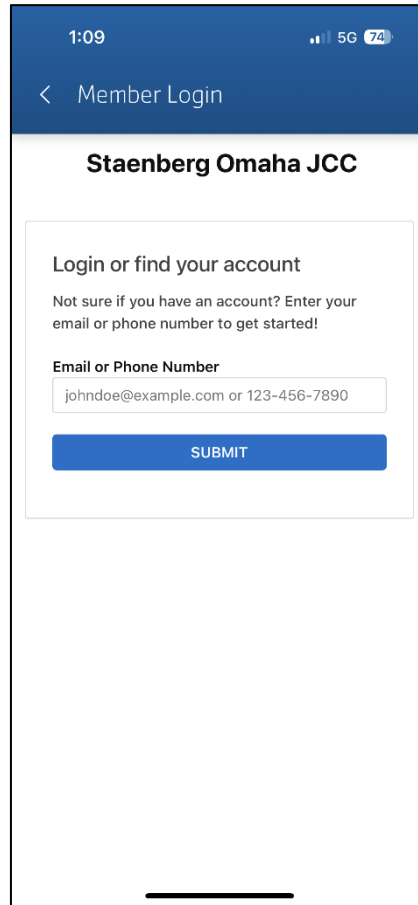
1:09 5G 74

< Member Login

Staenberg Omaha JCC

Login or find your account

Not sure if you have an account? Enter your email or phone number to get started!

Email or Phone Number

johndoe@example.com or 123-456-7890

SUBMIT